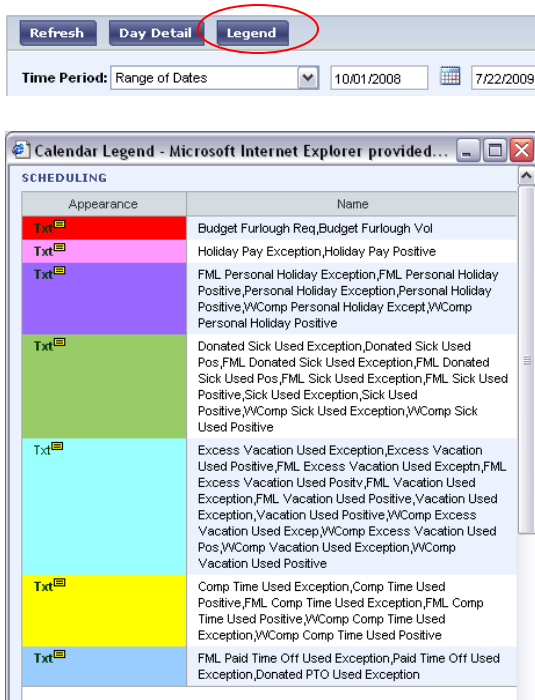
Refresh Day Detail Legend

Time Period: Range of Dates 10/01/2008 7/22/2009

Calendar Legend - Microsoft Internet Explorer provided...

SCHEDULING

| Appearance | Name |
|---|---|
| Txt | Budget Furlough Req,Budget Furlough Vol |
| Txt | Holiday Pay Exception,Holiday Pay Positive |
| Txt | FML Personal Holiday Exception,FML Personal Holiday Positive,Personal Holiday Exception,Personal Holiday Positive,WComp Personal Holiday Except,WComp Personal Holiday Positive |
| Txt | Donated Sick Used Exception,Donated Sick Used Pos,FML Donated Sick Used Exception,FML Donated Sick Used Pos,FML Sick Used Exception,FML Sick Used Positive,Sick Used Exception,Sick Used Positive,WComp Sick Used Exception,WComp Sick Used Positive |
| Txt | Excess Vacation Used Exception,Excess Vacation Used Positive,FML Excess Vacation Used Exceptn,FML Excess Vacation Used Positv,FML Vacation Used Exception,FML Vacation Used Positive,Vacation Used Exception,Vacation Used Positive,WComp Excess Vacation Used Excep,WComp Excess Vacation Used Pos,WComp Vacation Used Exception,WComp Vacation Used Positive |
| Txt | Comp Time Used Exception,Comp Time Used Positive,FML Comp Time Used Exception,FML Comp Time Used Positive,WComp Comp Time Used Exception,WComp Comp Time Used Positive |
| Txt | FML Paid Time Off Used Exception,Paid Time Off Used Exception,Donated PTO Used Exception |